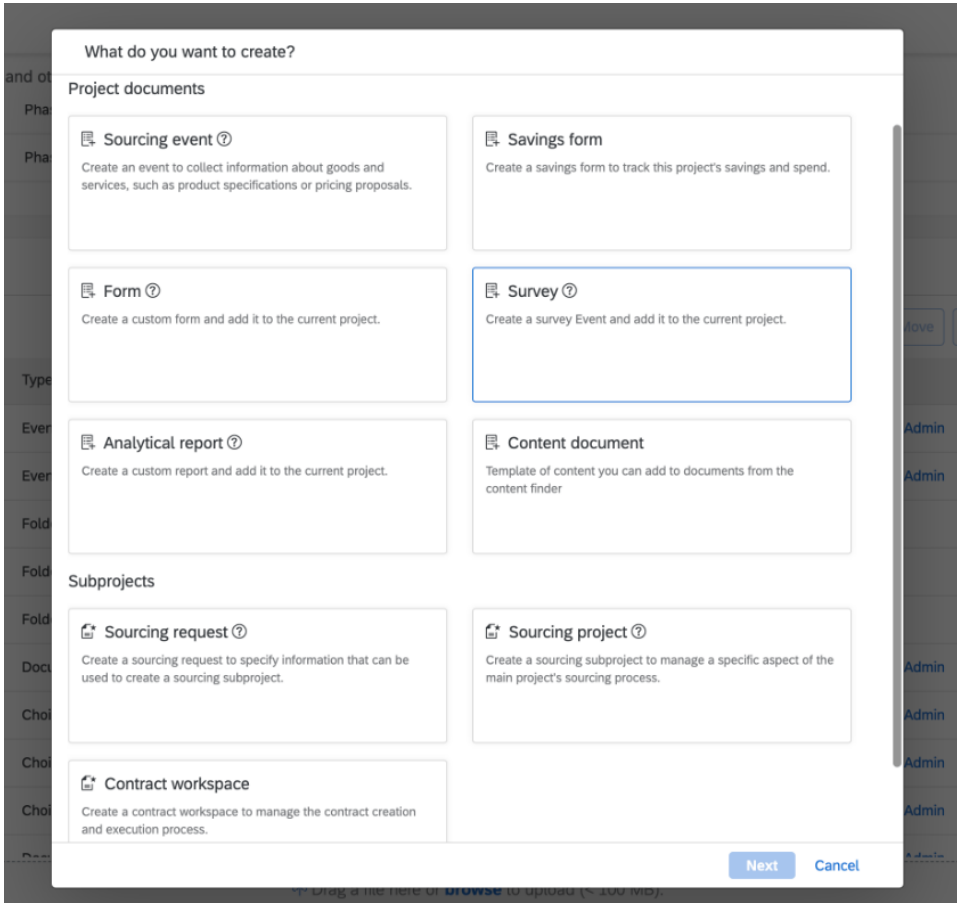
and ot
Pha
Pha
Type
Ever
Ever
Fold
Fold
Fold
Docu
Choi
Choi
Choi
move
Admin
Admin
Admin
Admin
Admin
Admin

What do you want to create?

Project documents

Sourcing event ⓘ
Create an event to collect information about goods and services, such as product specifications or pricing proposals.

Savings form
Create a savings form to track this project's savings and spend.

Form ⓘ
Create a custom form and add it to the current project.

Survey ⓘ
Create a survey Event and add it to the current project.

Analytical report ⓘ
Create a custom report and add it to the current project.

Content document
Template of content you can add to documents from the content finder

Subprojects

Sourcing request ⓘ
Create a sourcing request to specify information that can be used to create a sourcing subproject.

Sourcing project ⓘ
Create a sourcing subproject to manage a specific aspect of the main project's sourcing process.

Contract workspace
Create a contract workspace to manage the contract creation and execution process.

Next
Cancel

Drag a file here or browse to upload (< 100 MB).